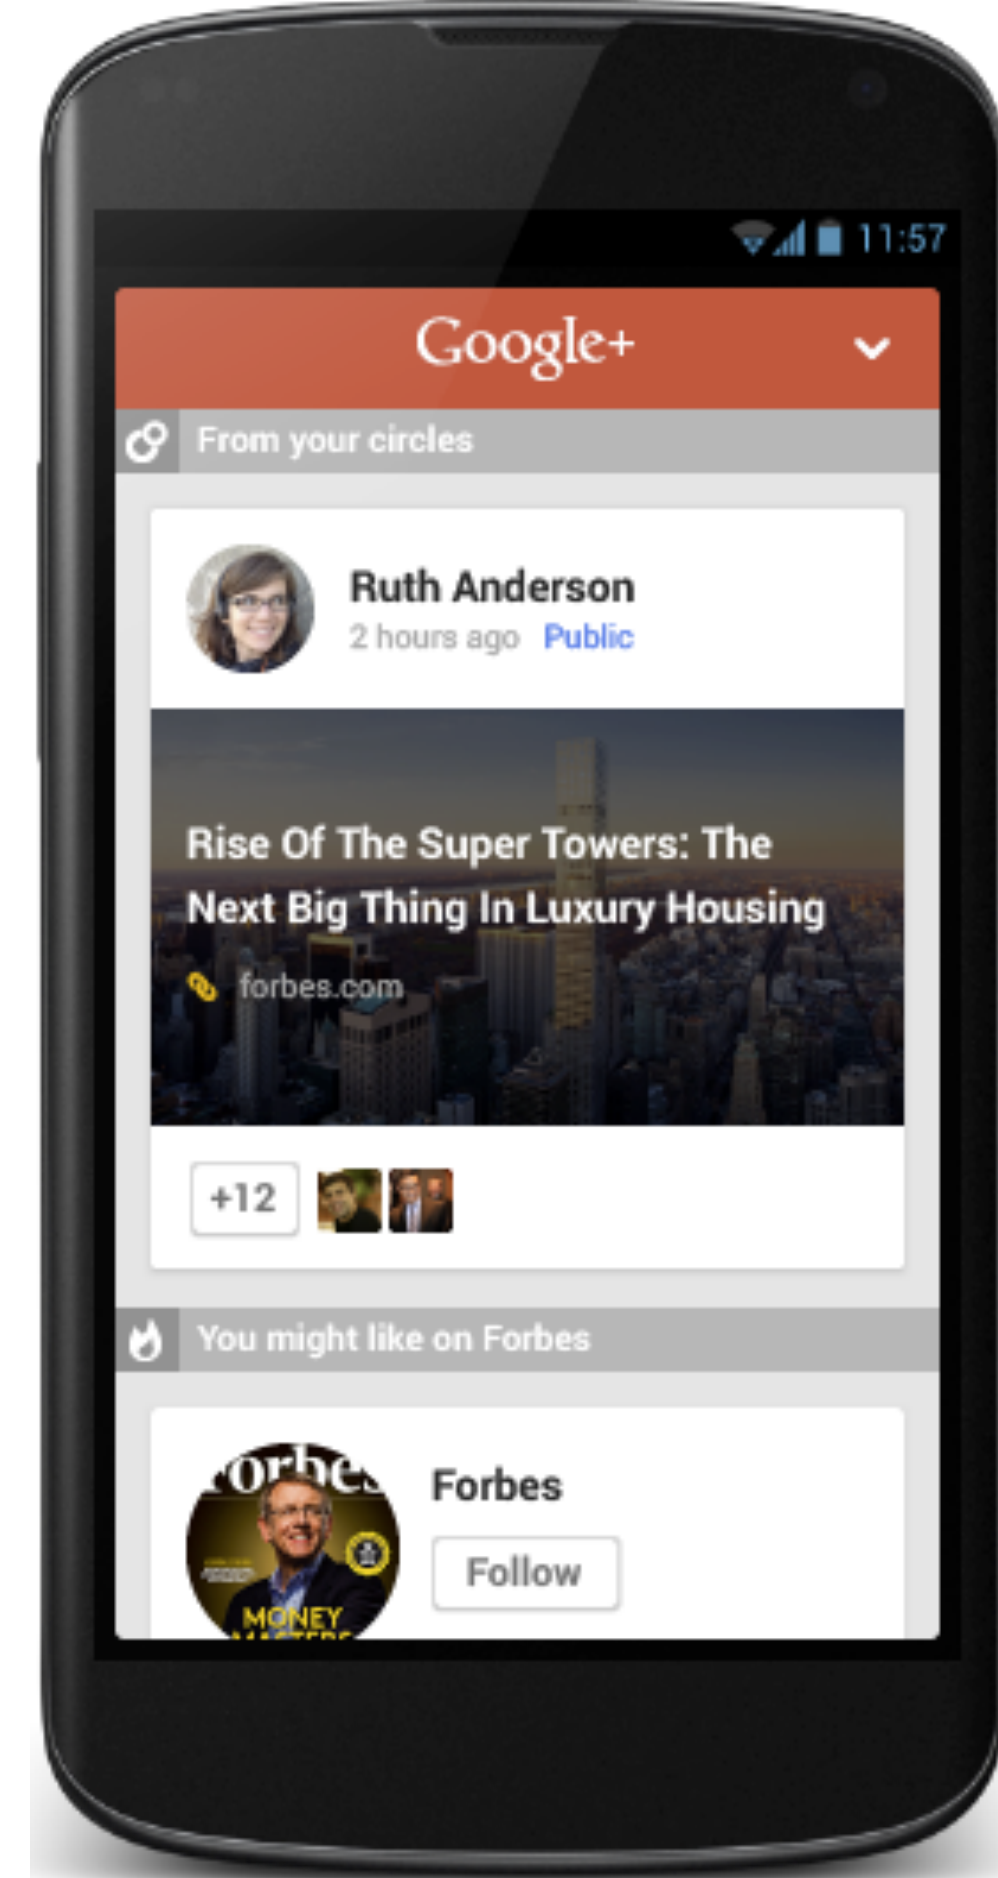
11:57

Google+

From your circles

Ruth Anderson
2 hours ago Public

Rise Of The Super Towers: The Next Big Thing In Luxury Housing

forbes.com

+12

You might like on Forbes

Forbes
Follow

orbes
MONEY
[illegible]